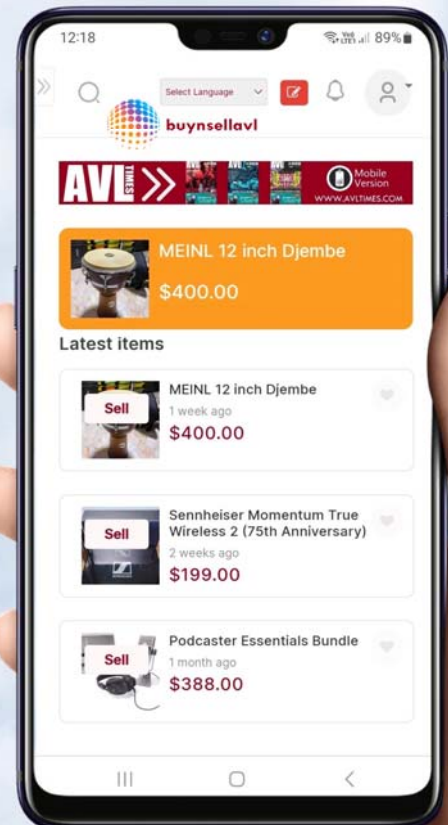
12:18

89%

Select Language

buynsellavl

AVL TIMES

Mobile Version

WWW.AVLTIMES.COM

MEINL 12 inch Djembe

$400.00

Latest items

Sell

MEINL 12 inch Djembe

1 week ago

$400.00

Sell

Sennheiser Momentum True Wireless 2 (75th Anniversary)

2 weeks ago

$199.00

Sell

Podcaster Essentials Bundle

1 month ago

$388.00